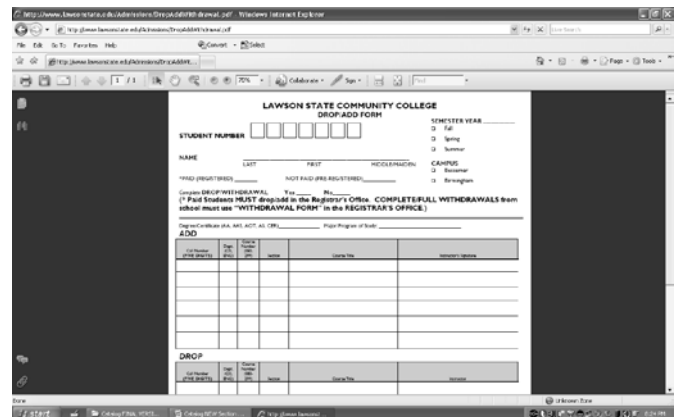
http://www.lawsonstate.edu/Admissions/DropAddWithdrawal.pdf - Windows Internet Explorer

http://www.lawsonstate.edu/Admissions/DropAddWithdrawal.pdf

Live Search

File Edit Go To Favorites Help

Convert Select

http://www.lawsonstate.edu/Admissions/DropAddWit...

Page Tools

1 / 1 75% Collaborate Sign Find

LAWSON STATE COMMUNITY COLLEGE
DROP/ADD FORM

STUDENT NUMBER

SEMESTER YEAR
Fall
Spring
Summer

NAME
LAST FIRST MIDDLE/MAIDEN

CAMPUS
Bessemer
Birmingham

*PAID (REGISTERED) NOT PAID (PRE-REGISTERED)

Complete DROP/WITHDRAWAL Yes No
(* Paid Students MUST drop/add in the Registrar's Office. COMPLETE/FULL WITHDRAWALS from school must use "WITHDRAWAL FORM" in the REGISTRAR'S OFFICE.)

Degree/Certificate (AA, AAS, AOT, AS, CER) Major Program of Study

ADD

| Call Number (FIVE DIGITS) | Dept. (CS, ENG) | Course Number (101, 209) | Section | Course Title | Instructor's Signature |
|---|---|---|---|---|---|
| | | | | | |
| | | | | | |
| | | | | | |
| | | | | | |
| | | | | | |
| | | | | | |
| | | | | | |

DROP

| Call Number (FIVE DIGITS) | Dept. (CS, ENG) | Course Number (101, 209) | Section | Course Title | Instructor |
|---|---|---|---|---|---|

Done

Unknown Zone

start Ordering FINAL VERSI... Ordering NEW Section ... http://www.lawsonst...